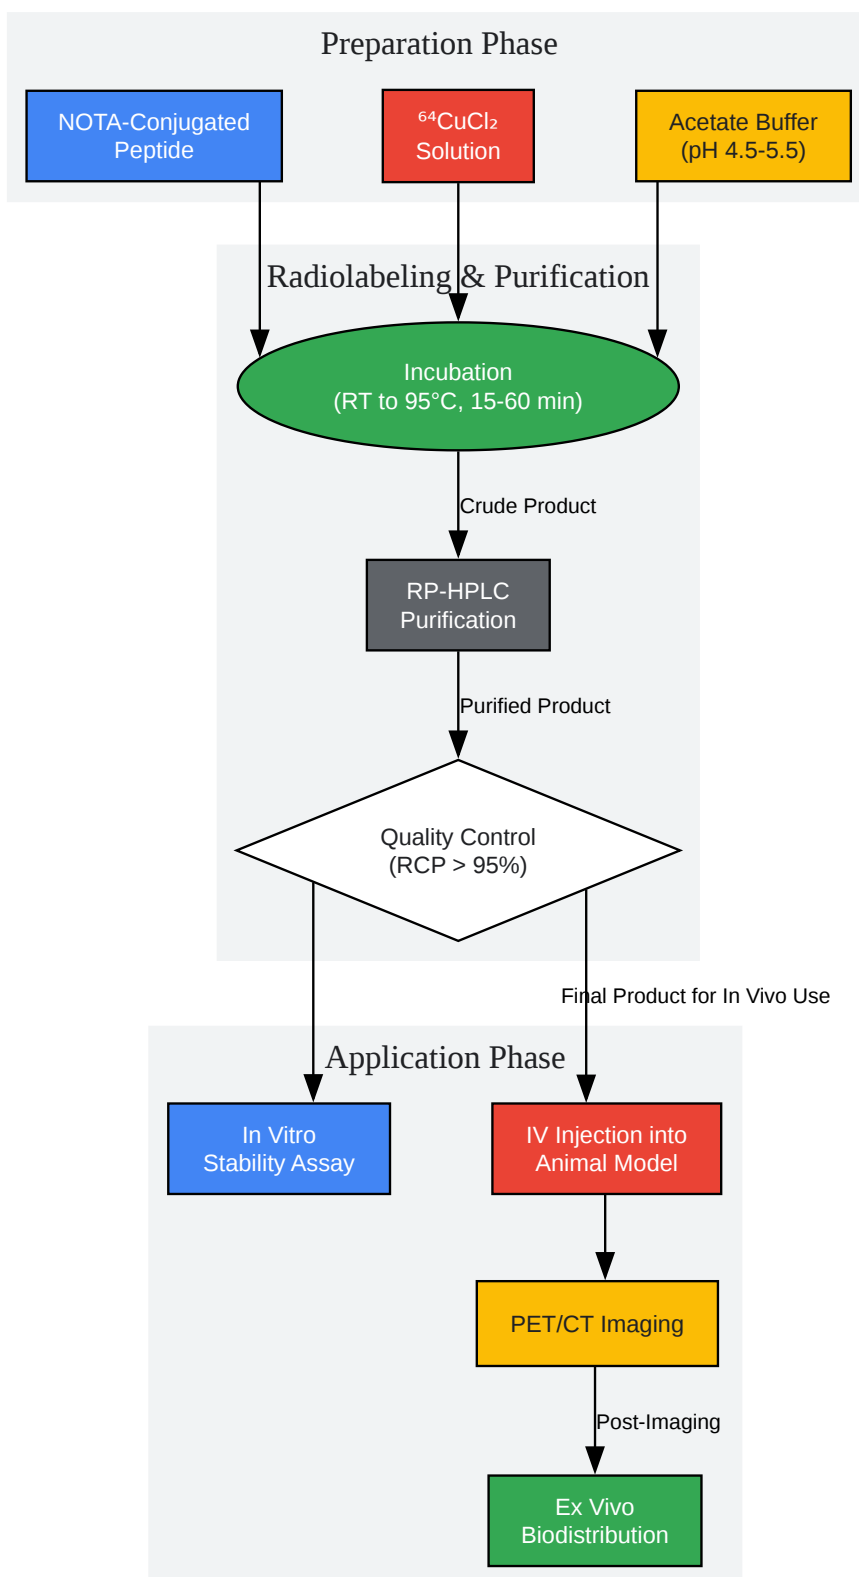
Preparation Phase

NOTA-Conjugated Peptide

$^{64}CuCl_2$ Solution

Acetate Buffer (pH 4.5-5.5)

Radiolabeling & Purification

Incubation (RT to 95°C, 15-60 min)

Crude Product

RP-HPLC Purification

Purified Product

Quality Control (RCP > 95%)

Final Product for In Vivo Use

Application Phase

In Vitro Stability Assay

IV Injection into Animal Model

PET/CT Imaging

Post-Imaging

Ex Vivo Biodistribution